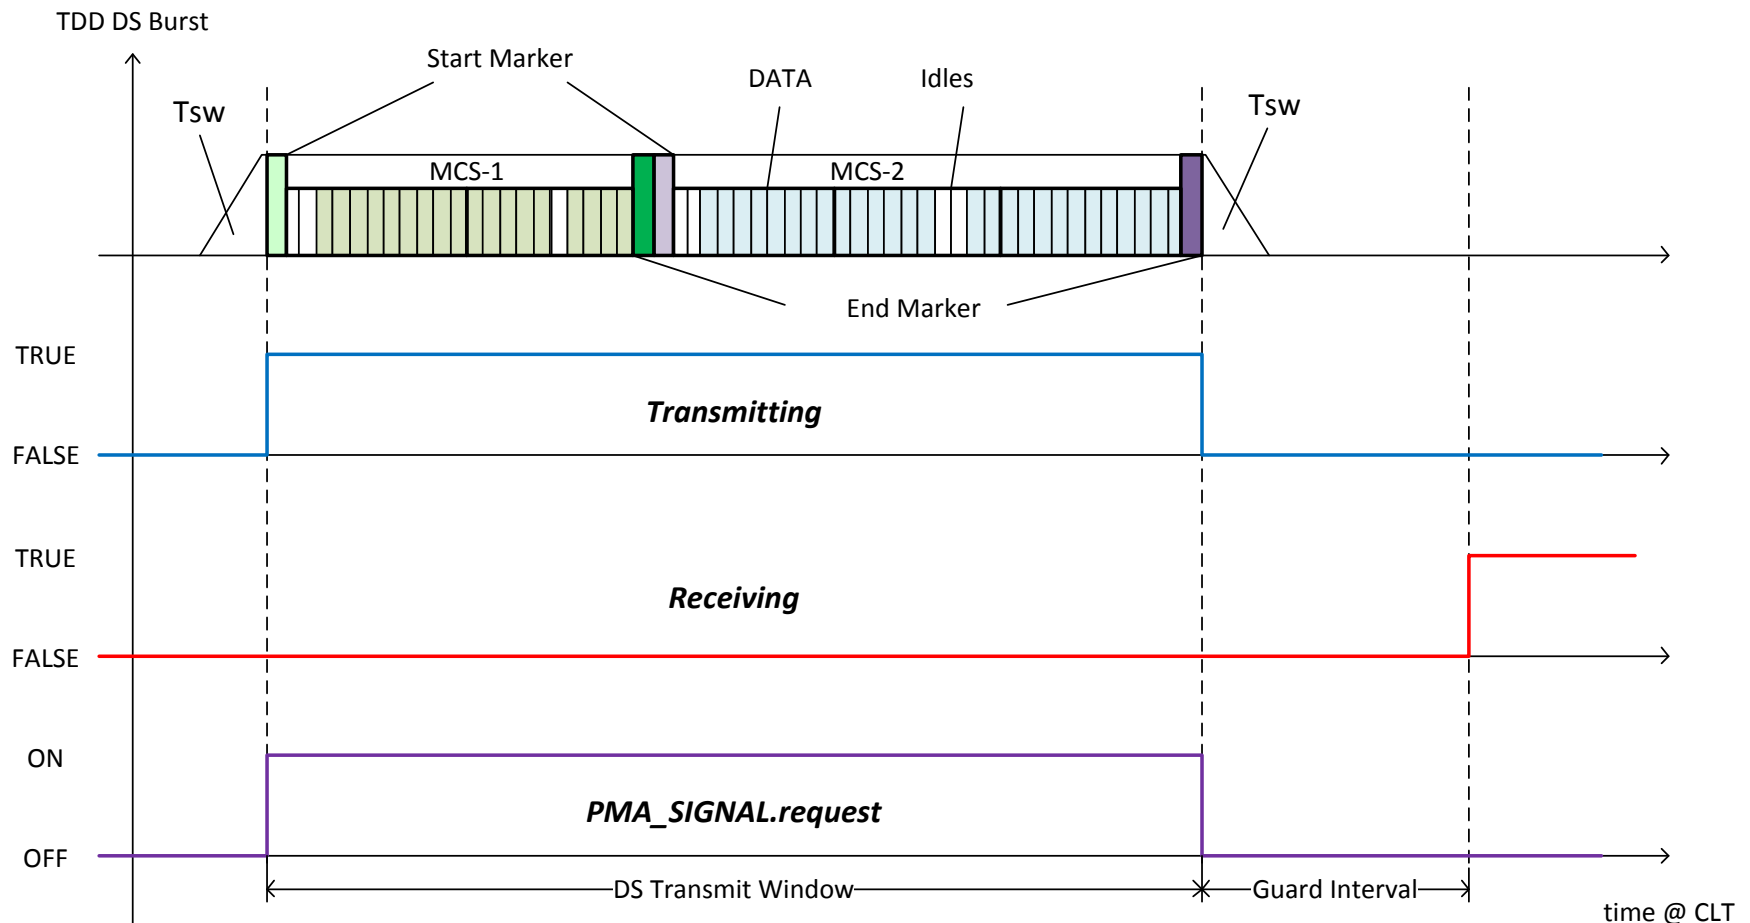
TDD DS Burst

Start Marker

DATA

Idles

Tsw

Tsw

MCS-1

MCS-2

End Marker

TRUE

FALSE

Transmitting

TRUE

FALSE

Receiving

ON

OFF

PMA_SIGNAL.request

DS Transmit Window

Guard Interval

time @ CLT